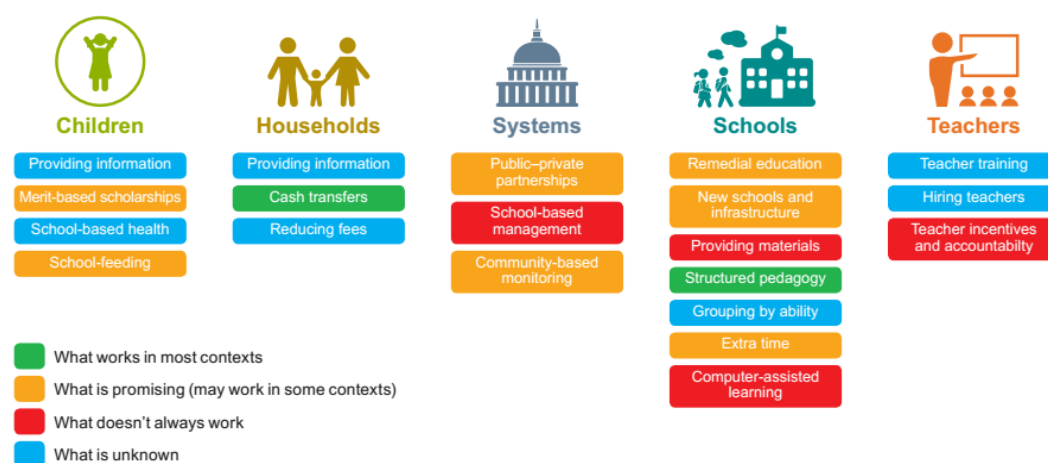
Children

Providing information

Merit-based scholarships

School-based health

School-feeding

Households

Providing information

Cash transfers

Reducing fees

Systems

Public–private partnerships

School-based management

Community-based monitoring

Schools

Remedial education

New schools and infrastructure

Providing materials

Structured pedagogy

Grouping by ability

Extra time

Computer-assisted learning

Teachers

Teacher training

Hiring teachers

Teacher incentives and accountabilty

What works in most contexts

What is promising (may work in some contexts)

What doesn't always work

What is unknown